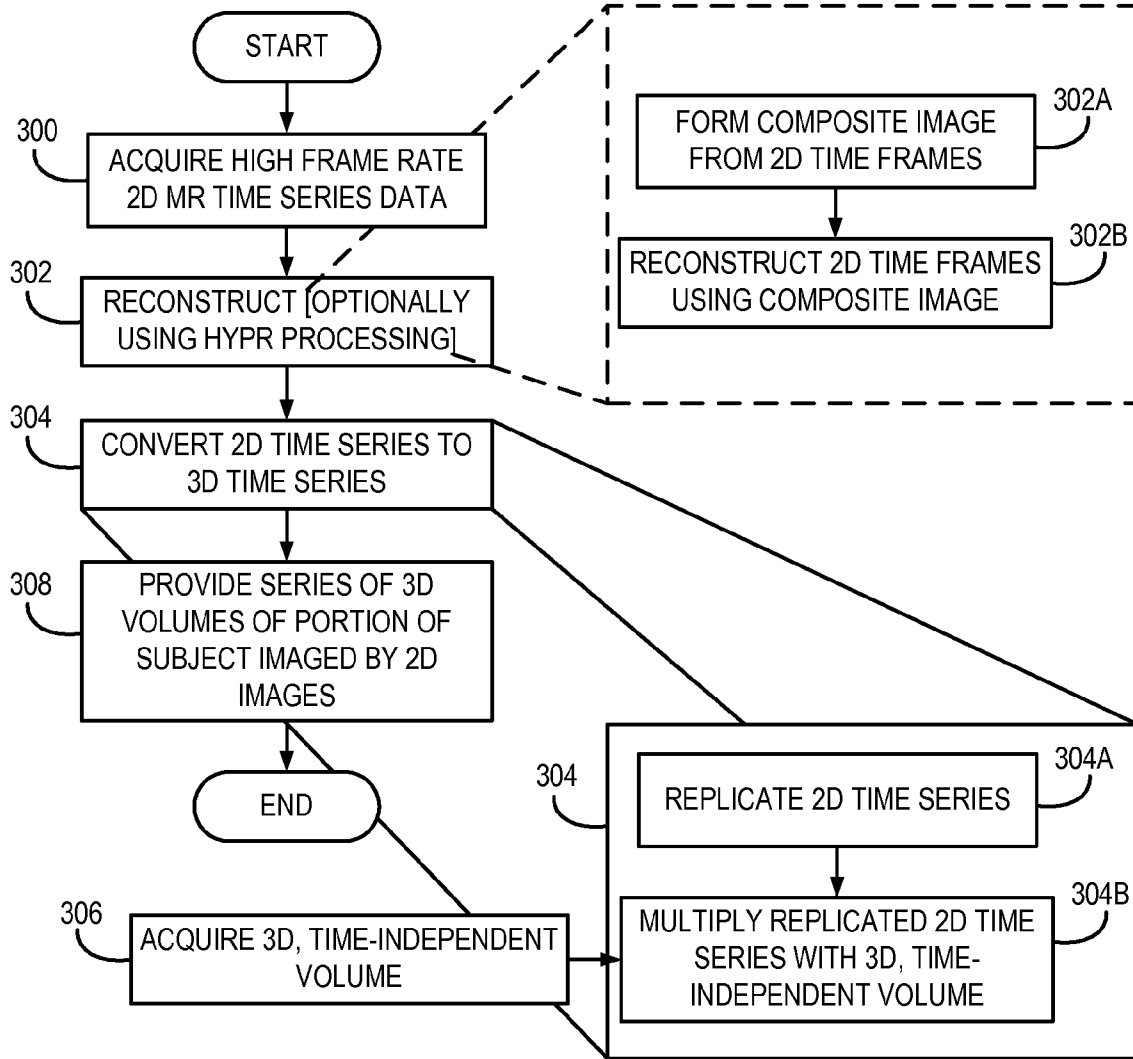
START

300

ACQUIRE HIGH FRAME RATE 2D MR TIME SERIES DATA

302

RECONSTRUCT [OPTIONALLY USING HYPR PROCESSING]

FORM COMPOSITE IMAGE FROM 2D TIME FRAMES

302A

RECONSTRUCT 2D TIME FRAMES USING COMPOSITE IMAGE

302B

304

CONVERT 2D TIME SERIES TO 3D TIME SERIES

308

PROVIDE SERIES OF 3D VOLUMES OF PORTION OF SUBJECT IMAGED BY 2D IMAGES

END

304

REPLICATE 2D TIME SERIES

304A

MULTIPLY REPLICATED 2D TIME SERIES WITH 3D, TIME-INDEPENDENT VOLUME

304B

306

ACQUIRE 3D, TIME-INDEPENDENT VOLUME